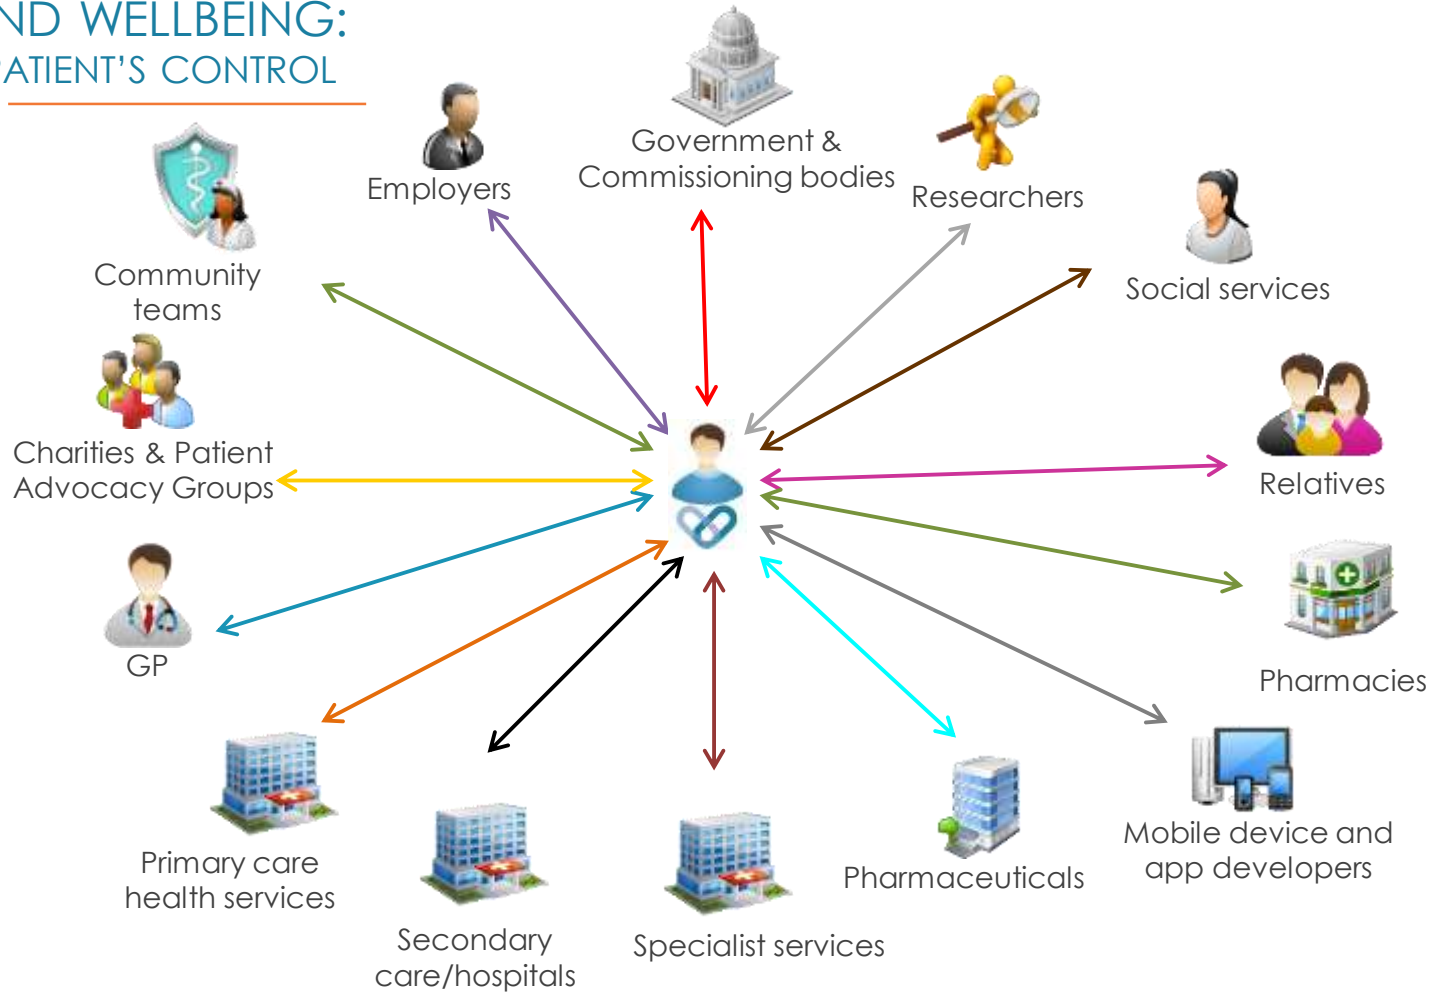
ND WELLBEING:
ATIENT'S CONTROL

Government & Commissioning bodies

Employers

Researchers

Community teams

Social services

Charities & Patient Advocacy Groups

Relatives

GP

Pharmacies

Mobile device and app developers

Primary care health services

Secondary care/hospitals

Specialist services

Pharmaceuticals